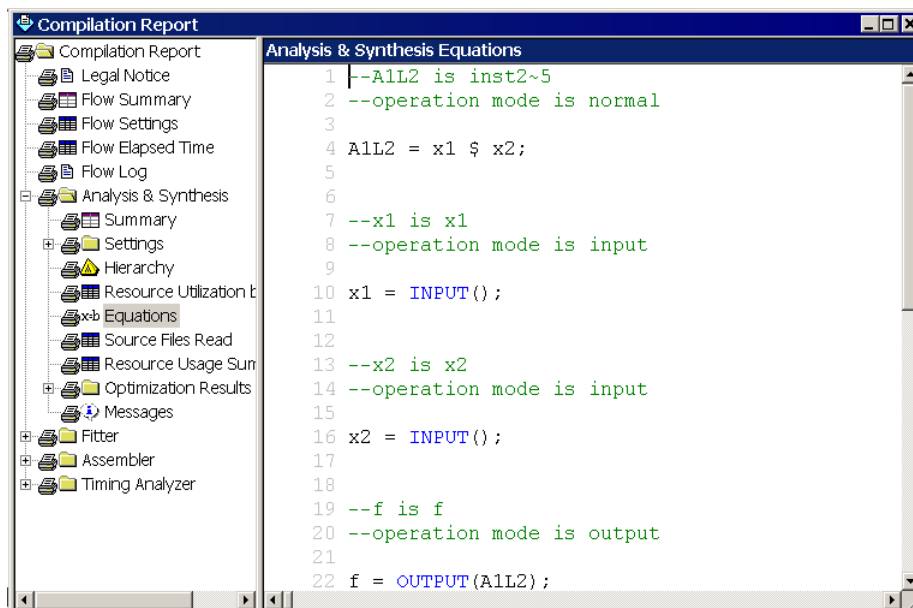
Compilation Report

Compilation Report
Legal Notice
Flow Summary
Flow Settings
Flow Elapsed Time
Flow Log
Analysis & Synthesis
Summary
Settings
Hierarchy
Resource Utilization b
Equations
Source Files Read
Resource Usage Sum
Optimization Results
Messages
Fitter
Assembler
Timing Analyzer

Analysis & Synthesis Equations

1 --A1L2 is inst2~5
2 --operation mode is normal
3
4 A1L2 = x1 $ x2;
5
6
7 --x1 is x1
8 --operation mode is input
9
10 x1 = INPUT();
11
12
13 --x2 is x2
14 --operation mode is input
15
16 x2 = INPUT();
17
18
19 --f is f
20 --operation mode is output
21
22 f = OUTPUT(A1L2);